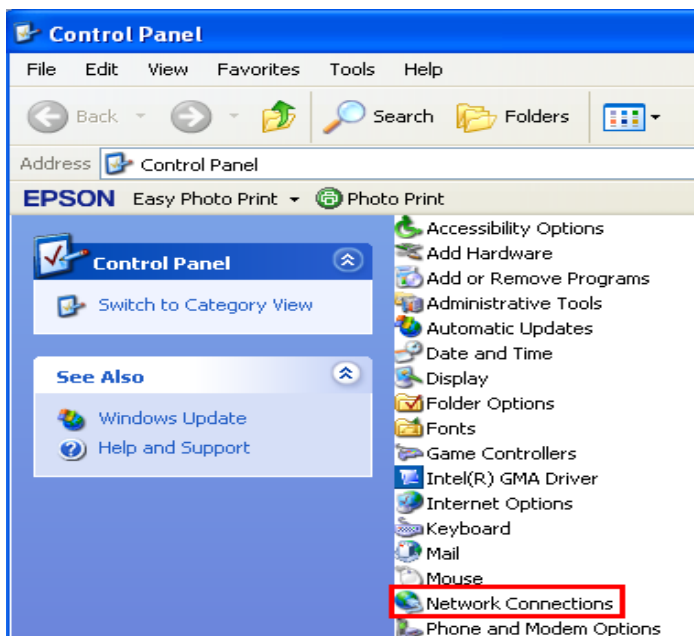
Control Panel

File Edit View Favorites Tools Help

Back Search Folders

Address Control Panel

EPSON Easy Photo Print Photo Print

Control Panel

Switch to Category View

See Also

Windows Update

Help and Support

Accessibility Options
Add Hardware
Add or Remove Programs
Administrative Tools
Automatic Updates
Date and Time
Display
Folder Options
Fonts
Game Controllers
Intel(R) GMA Driver
Internet Options
Keyboard
Mail
Mouse
Network Connections
Phone and Modem Options